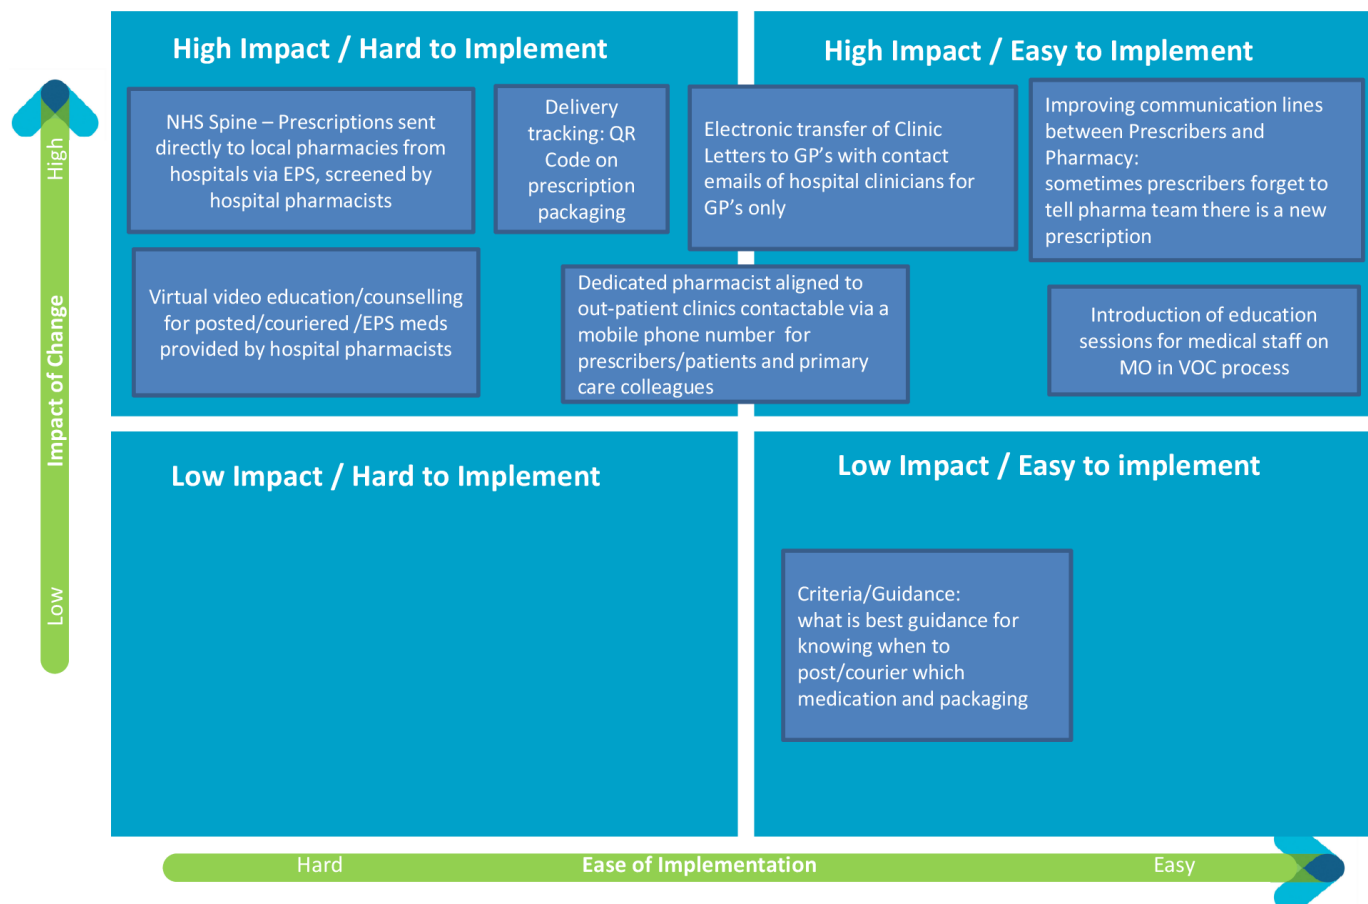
High Impact / Hard to Implement

High Impact / Easy to Implement

High

Impact of Change

Low

NHS Spine – Prescriptions sent directly to local pharmacies from hospitals via EPS, screened by hospital pharmacists

Delivery tracking: QR Code on prescription packaging

Electronic transfer of Clinic Letters to GP's with contact emails of hospital clinicians for GP's only

Improving communication lines between Prescribers and Pharmacy:
sometimes prescribers forget to tell pharma team there is a new prescription

Virtual video education/counselling for posted/couriered /EPS meds provided by hospital pharmacists

Dedicated pharmacist aligned to out-patient clinics contactable via a mobile phone number for prescribers/patients and primary care colleagues

Introduction of education sessions for medical staff on MO in VOC process

Low Impact / Hard to Implement

Low Impact / Easy to implement

Criteria/Guidance:
what is best guidance for knowing when to post/courier which medication and packaging

Hard

Ease of Implementation

Easy